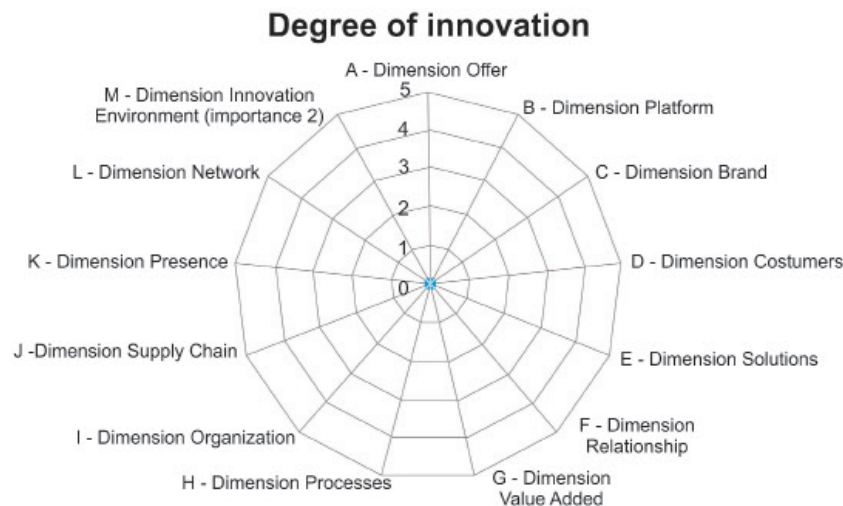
Degree of innovation

A - Dimension Offer

B - Dimension Platform

C - Dimension Brand

D - Dimension Costumers

E - Dimension Solutions

F - Dimension Relationship

G - Dimension Value Added

H - Dimension Processes

I - Dimension Organization

J -Dimension Supply Chain

K - Dimension Presence

L - Dimension Network

M - Dimension Innovation Environment (importance 2)

5
4
3
2
1
0